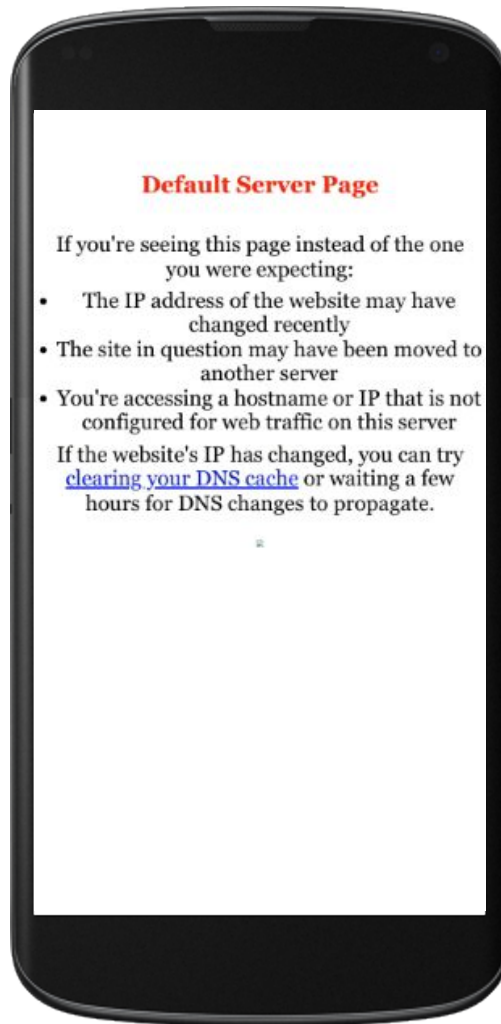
Default Server Page

If you're seeing this page instead of the one you were expecting:

- The IP address of the website may have changed recently
- The site in question may have been moved to another server
- You're accessing a hostname or IP that is not configured for web traffic on this server

If the website's IP has changed, you can try clearing your DNS cache or waiting a few hours for DNS changes to propagate.